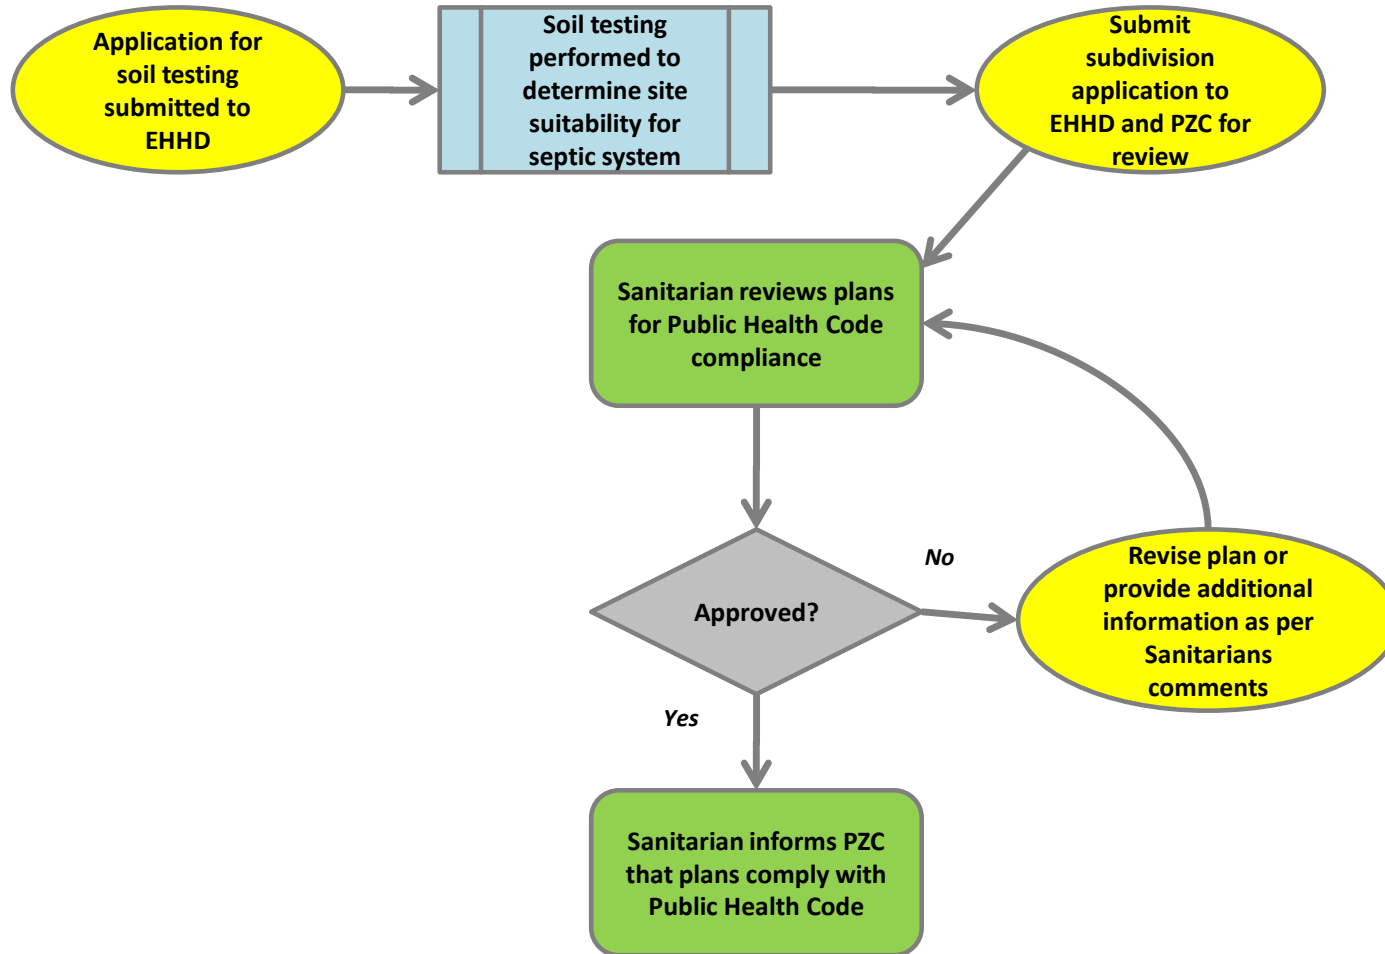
Application for soil testing submitted to EHHD

Soil testing performed to determine site suitability for septic system

Submit subdivision application to EHHD and PZC for review

Sanitarian reviews plans for Public Health Code compliance

Approved?

No

Revise plan or provide additional information as per Sanitarians comments

Yes

Sanitarian informs PZC that plans comply with Public Health Code